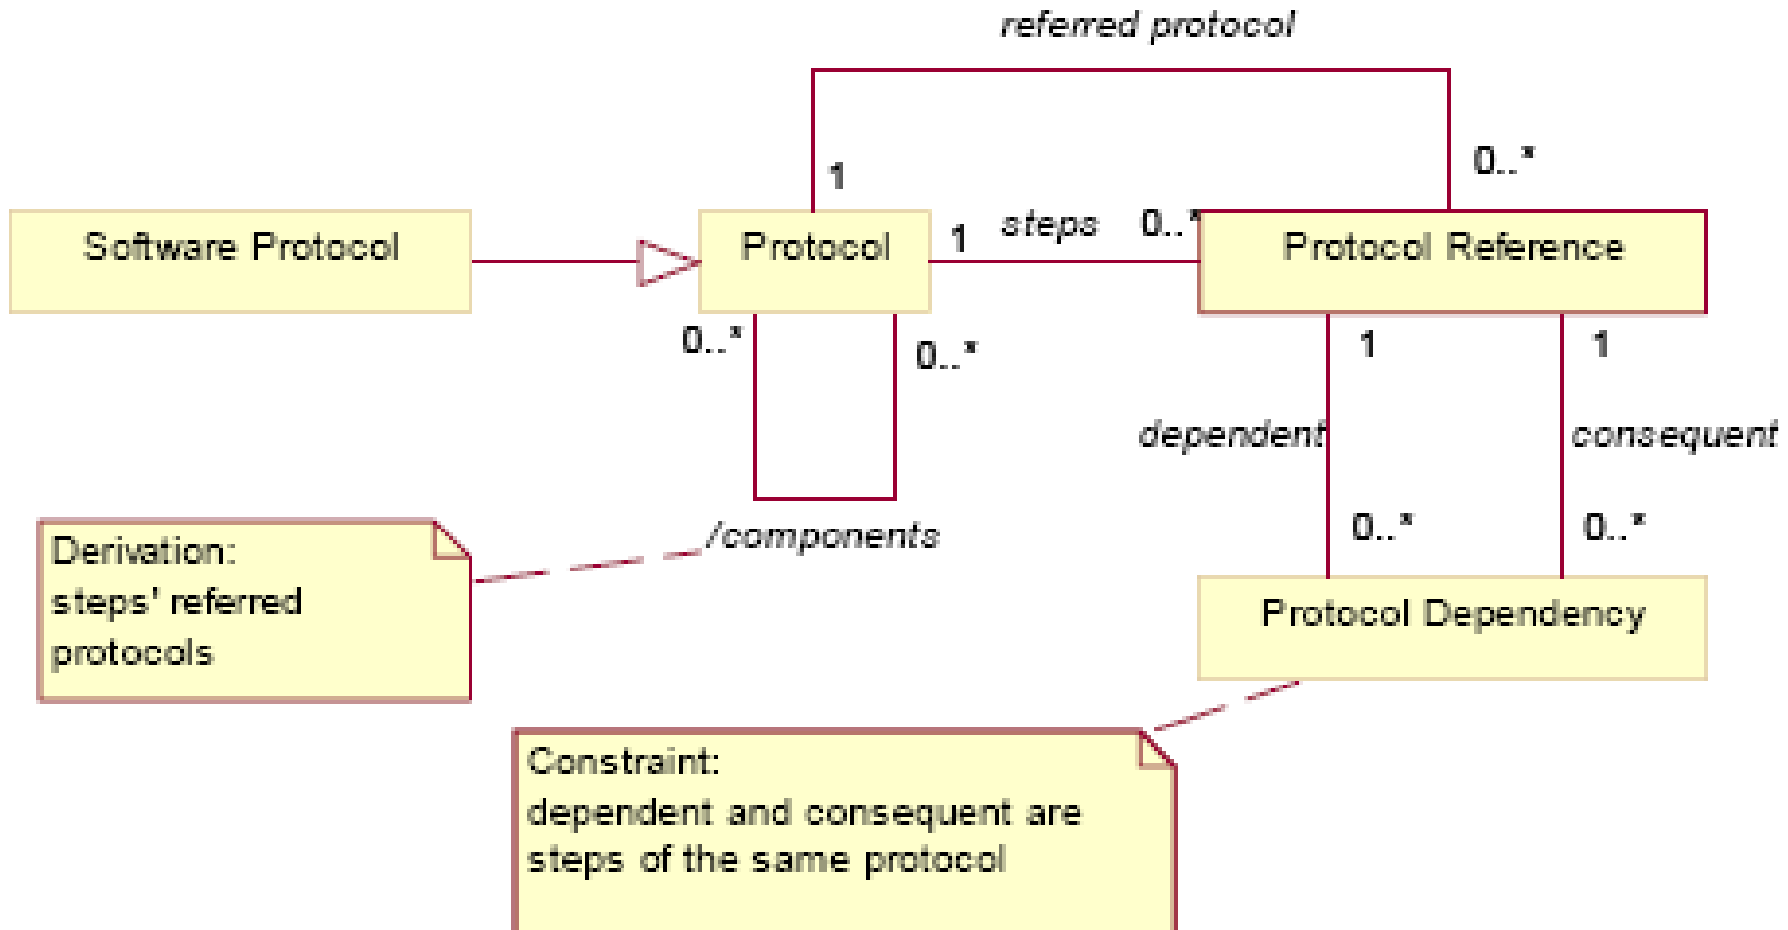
referred protocol

1

0..*

Software Protocol

Protocol

1

steps

0..*

Protocol Reference

0..*

0..*

1

1

dependent

consequent

0..*

0..*

/components

Derivation:
steps' referred protocols

Protocol Dependency

Constraint:
dependent and consequent are steps of the same protocol